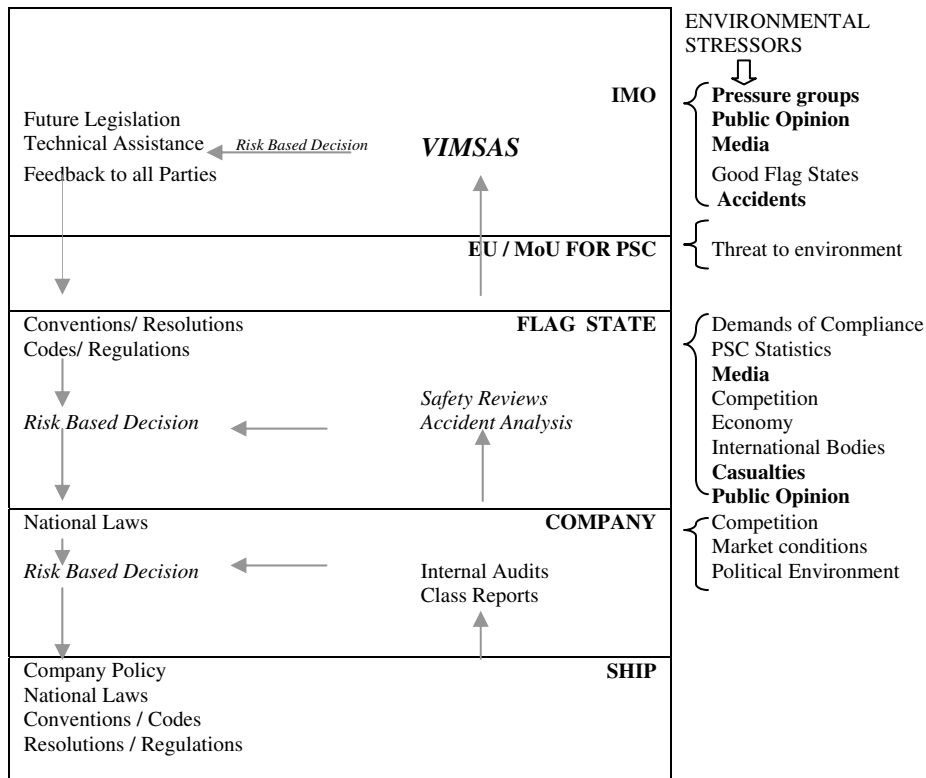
ENVIRONMENTAL STRESSORS

IMO

Future Legislation
Technical Assistance
Risk Based Decision
Feedback to all Parties

VIMSAS

Pressure groups
Public Opinion
Media
Good Flag States
Accidents

EU / MoU FOR PSC

Threat to environment

FLAG STATE

Conventions/ Resolutions
Codes/ Regulations

Risk Based Decision

Safety Reviews
Accident Analysis

Demands of Compliance
PSC Statistics
Media
Competition
Economy
International Bodies
Casualties
Public Opinion

COMPANY

National Laws

Risk Based Decision

Internal Audits
Class Reports

Competition
Market conditions
Political Environment

SHIP

Company Policy
National Laws
Conventions / Codes
Resolutions / Regulations